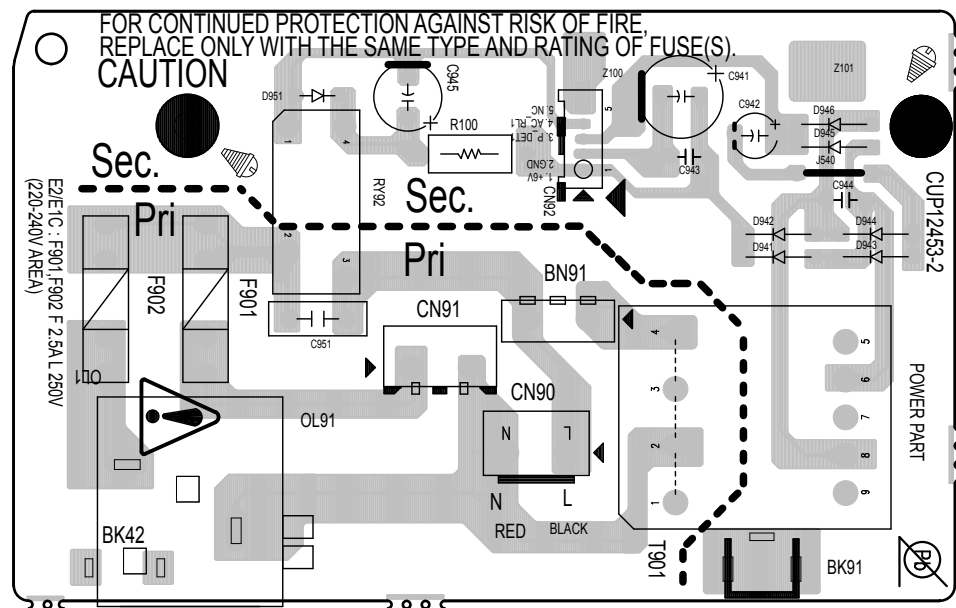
FOR CONTINUED PROTECTION AGAINST RISK OF FIRE, REPLACE ONLY WITH THE SAME TYPE AND RATING OF FUSE(S).
CAUTION

D951
C945
R100
Z100
5. NC
4. AC_RL1
3. P_DET
2. GND
1. +6V
CN92
C941
C942
C943
Z101
D946
D945
J540
C944
CUP12453-2
Sec.
RY92
Sec.
Pri
Pri
E2/E1C : F901,F902 F 2.5AL 250V
(220-240V AREA)
F902
F901
C951
CN91
BN91
D942
D941
D944
D943
OL1
OL91
CN90
N
L
N
L
RED
BLACK
1
2
3
4
5
6
7
8
9
POWER PART
BK42
T901
BK91
Pb